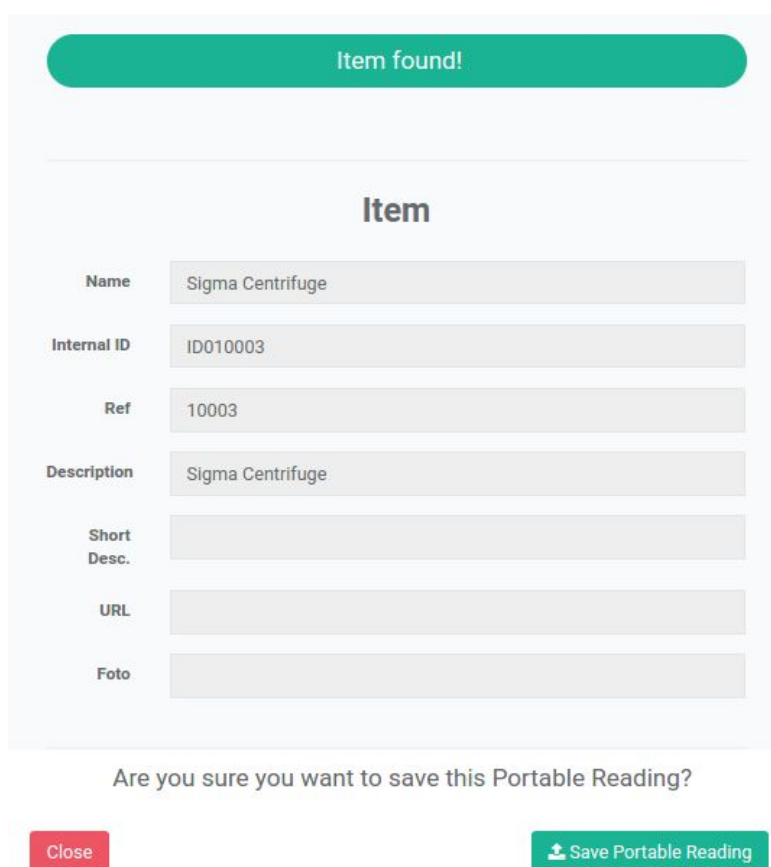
Item found!

Item

Name
Sigma Centrifuge

Internal ID
ID010003

Ref
10003

Description
Sigma Centrifuge

Short Desc.

URL

Foto

Are you sure you want to save this Portable Reading?

Close

Save Portable Reading